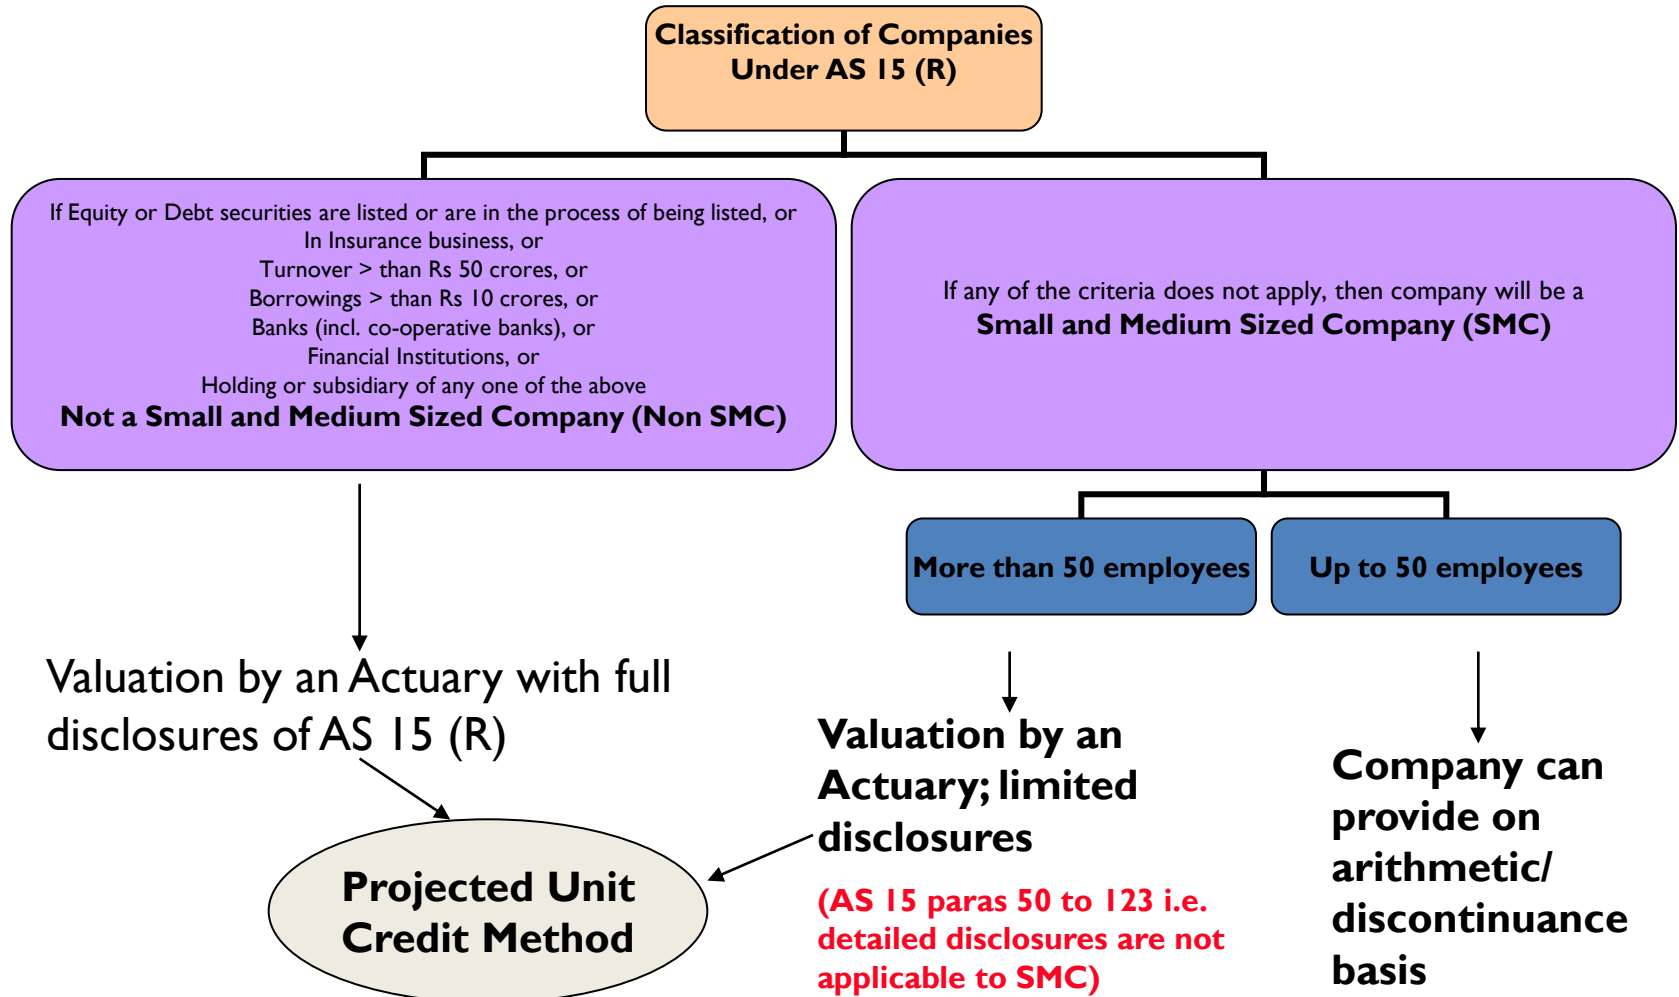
Classification of Companies Under AS 15 (R)

If Equity or Debt securities are listed or are in the process of being listed, or
In Insurance business, or
Turnover > than Rs 50 crores, or
Borrowings > than Rs 10 crores, or
Banks (incl. co-operative banks), or
Financial Institutions, or
Holding or subsidiary of any one of the above
Not a Small and Medium Sized Company (Non SMC)

If any of the criteria does not apply, then company will be a
Small and Medium Sized Company (SMC)

More than 50 employees

Up to 50 employees

Valuation by an Actuary with full disclosures of AS 15 (R)

Valuation by an Actuary; limited disclosures

(AS 15 paras 50 to 123 i.e. detailed disclosures are not applicable to SMC)

Company can provide on arithmetic/ discontinuance basis

Projected Unit Credit Method